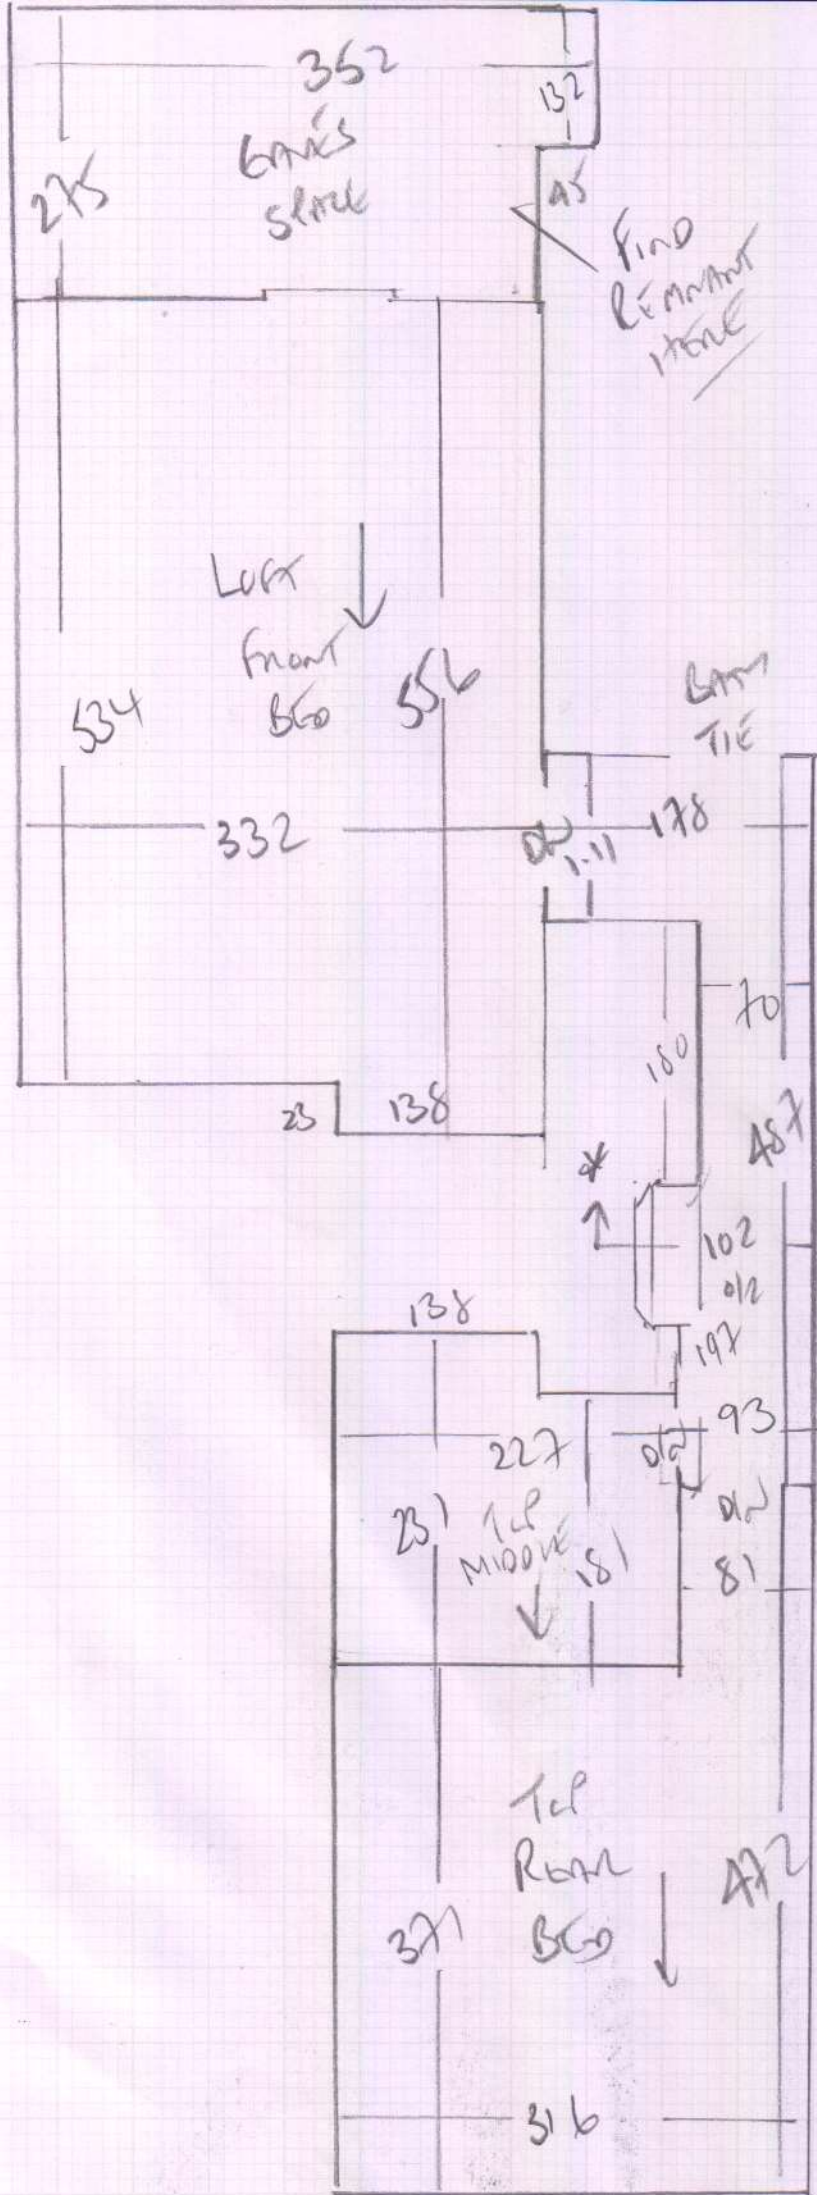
352

132

275

EAVES SPACE

95

FIND REMNANT HERE

LOFT FRONT BED

534

556

BATH TILE

332

D/W

1.11

178

70

180

23

138

457

*

102

O/L

138

197

227

O/L

93

231

1st MIDDLE

181

D/W

81

1st REAR BED

371

472

316